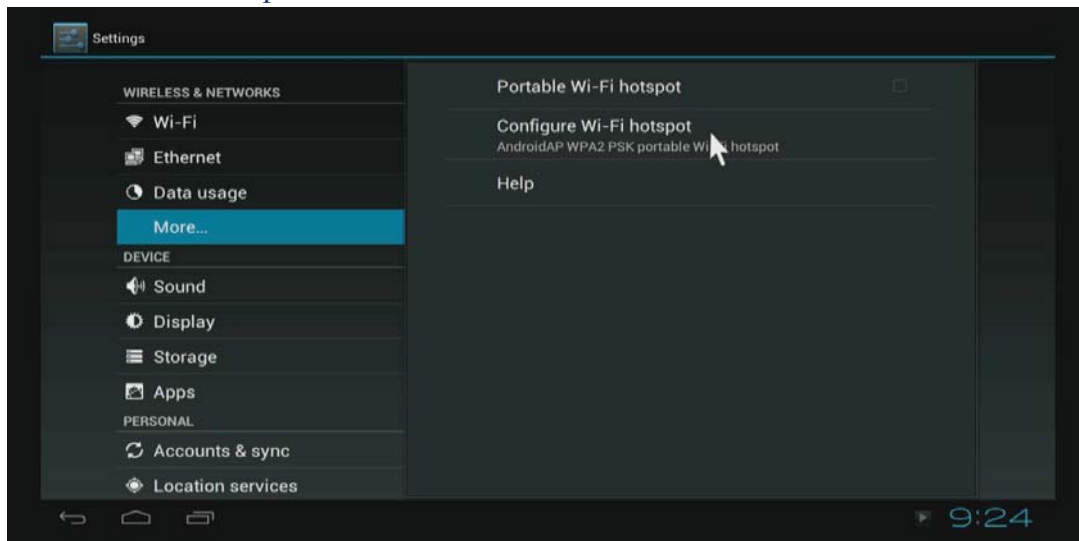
Settings

WIRELESS & NETWORKS
Wi-Fi
Ethernet
Data usage
More...
DEVICE
Sound
Display
Storage
Apps
PERSONAL
Accounts & sync
Location services

Portable Wi-Fi hotspot
Configure Wi-Fi hotspot
AndroidAP WPA2 PSK portable Wi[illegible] hotspot
Help

9:24